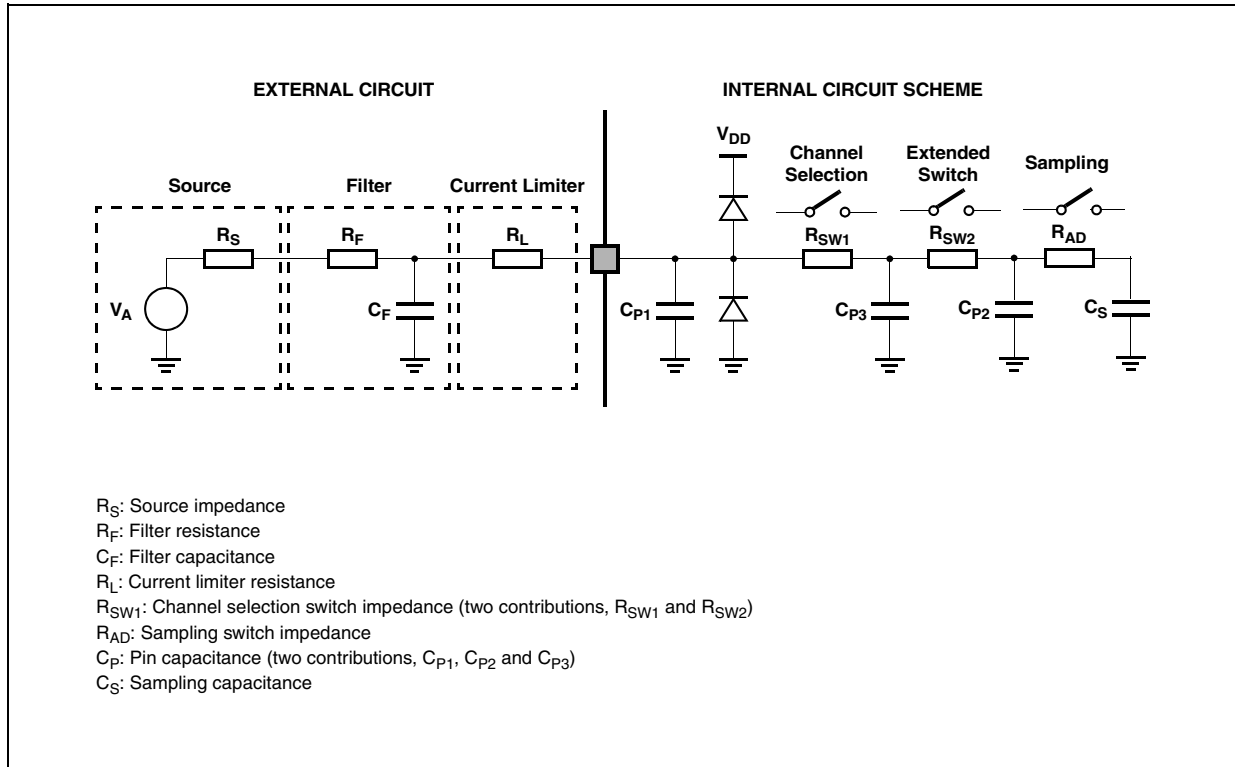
EXTERNAL CIRCUIT

INTERNAL CIRCUIT SCHEME

Source

Filter

Current Limiter

$V_{DD}$

Channel Selection

Extended Switch

Sampling

$R_S$

$R_F$

$R_L$

$R_{SW1}$

$R_{SW2}$

$R_{AD}$

$V_A$

$C_F$

$C_{P1}$

$C_{P3}$

$C_{P2}$

$C_S$

$R_S$: Source impedance
$R_F$: Filter resistance
$C_F$: Filter capacitance
$R_L$: Current limiter resistance
$R_{SW1}$: Channel selection switch impedance (two contributions, $R_{SW1}$ and $R_{SW2}$)
$R_{AD}$: Sampling switch impedance
$C_P$: Pin capacitance (two contributions, $C_{P1}$, $C_{P2}$ and $C_{P3}$)
$C_S$: Sampling capacitance